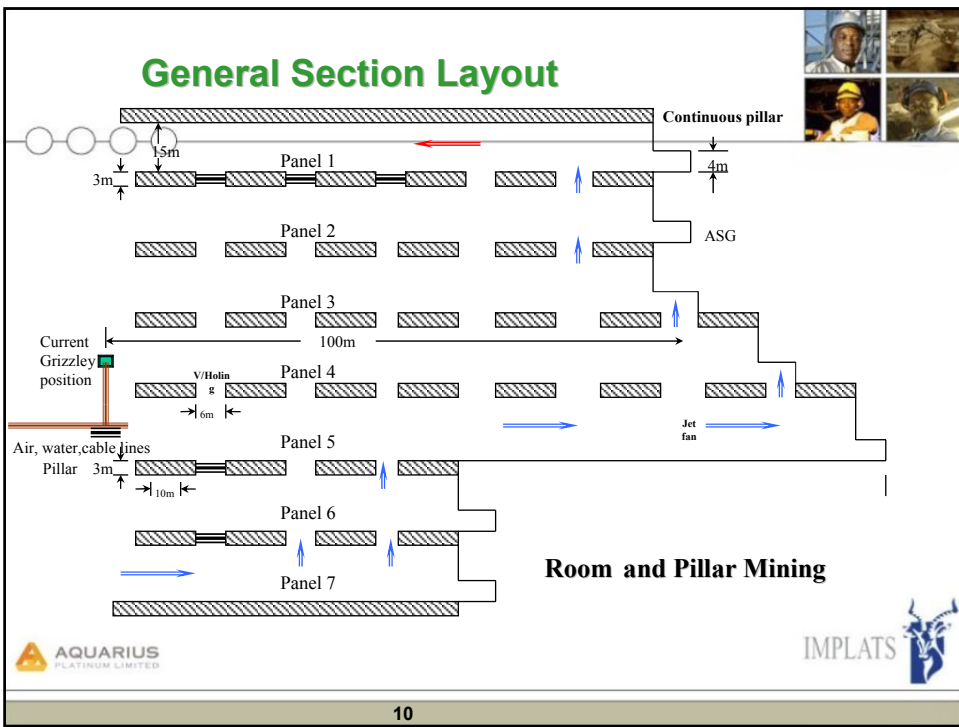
General Section Layout

Continuous pillar

15m

4m

Panel 1

3m

Panel 2

ASG

Panel 3

Current Grizzley position

100m

Panel 4

V/Holing

6m

Jet fan

Air, water,cable lines

Panel 5

Pillar 3m

10m

Panel 6

Room and Pillar Mining

Panel 7

AQUARIUS PLATINUM LIMITED

IMPLATS

10